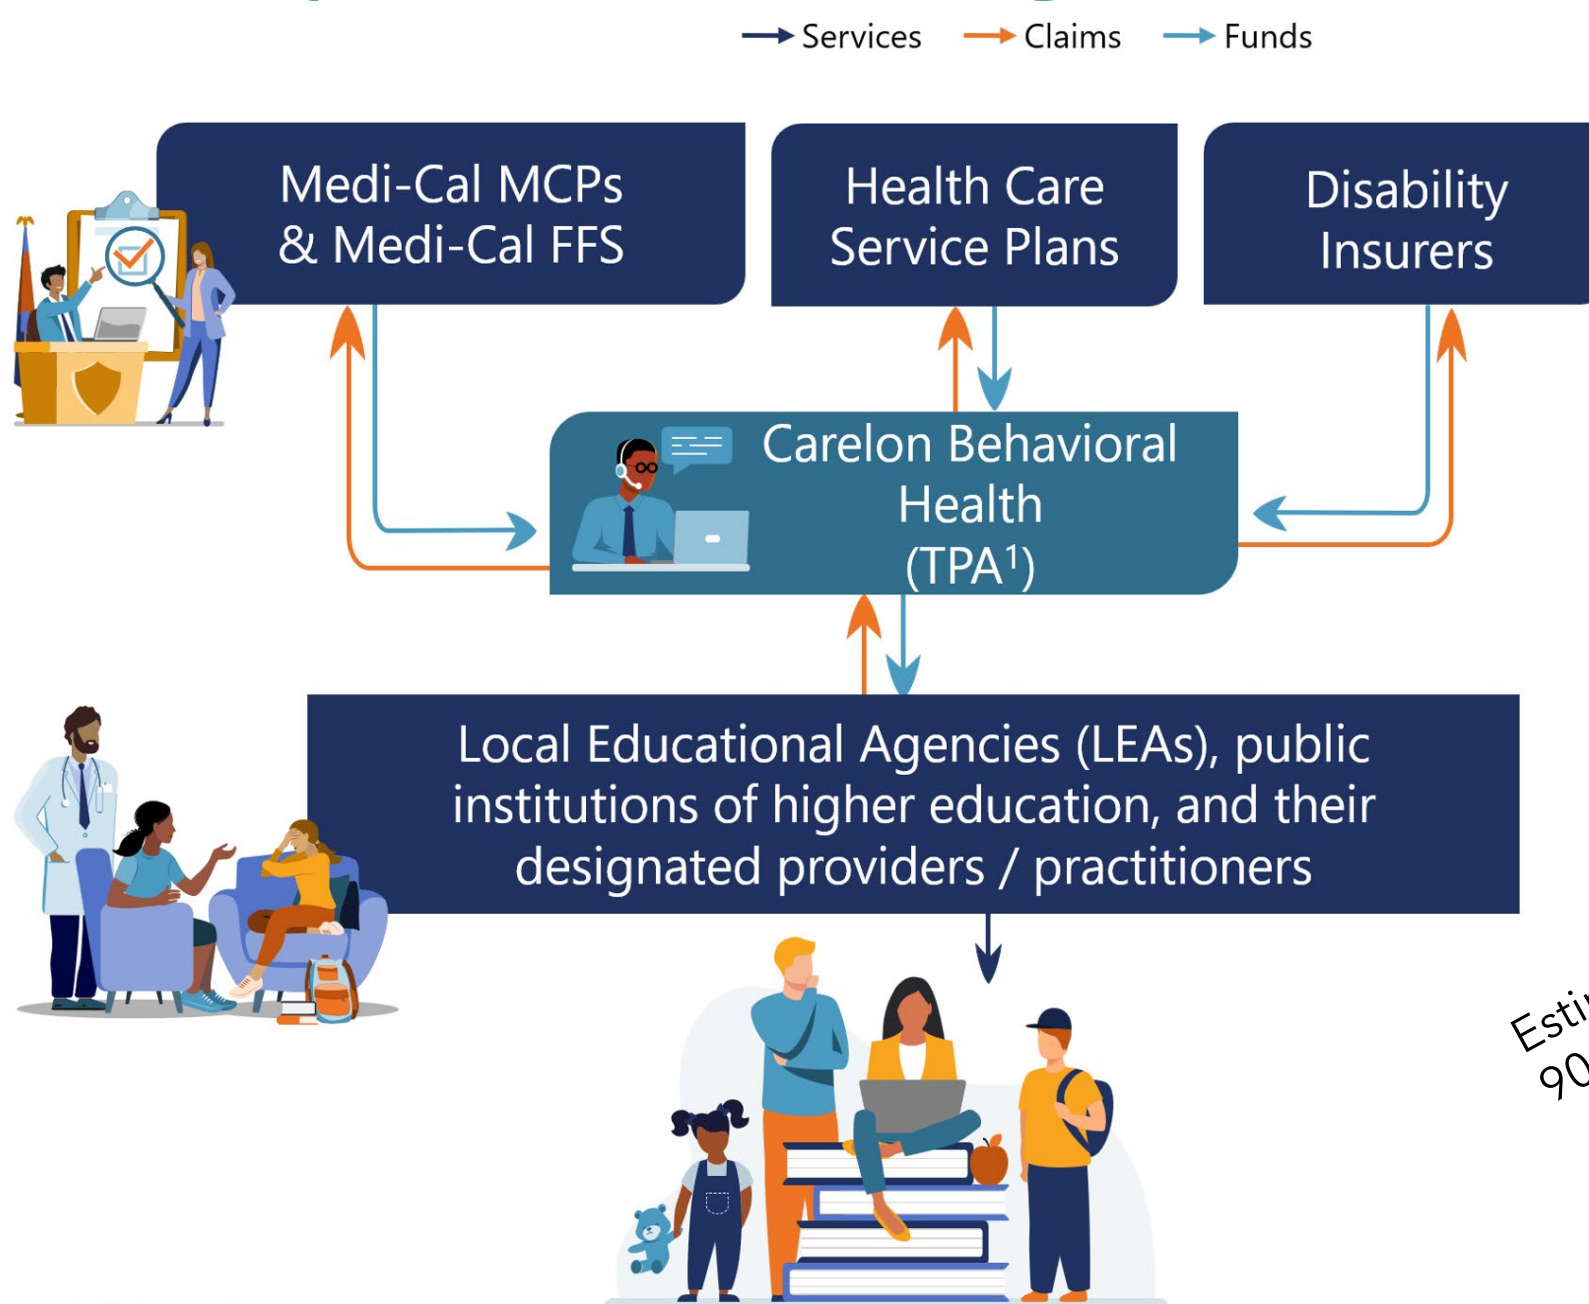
Services Claims Funds

Medi-Cal MCPs & Medi-Cal FFS

Health Care Service Plans

Disability Insurers

Carelon Behavioral Health (TPA$^1$)

Local Educational Agencies (LEAs), public institutions of higher education, and their designated providers / practitioners

Esti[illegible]
90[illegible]